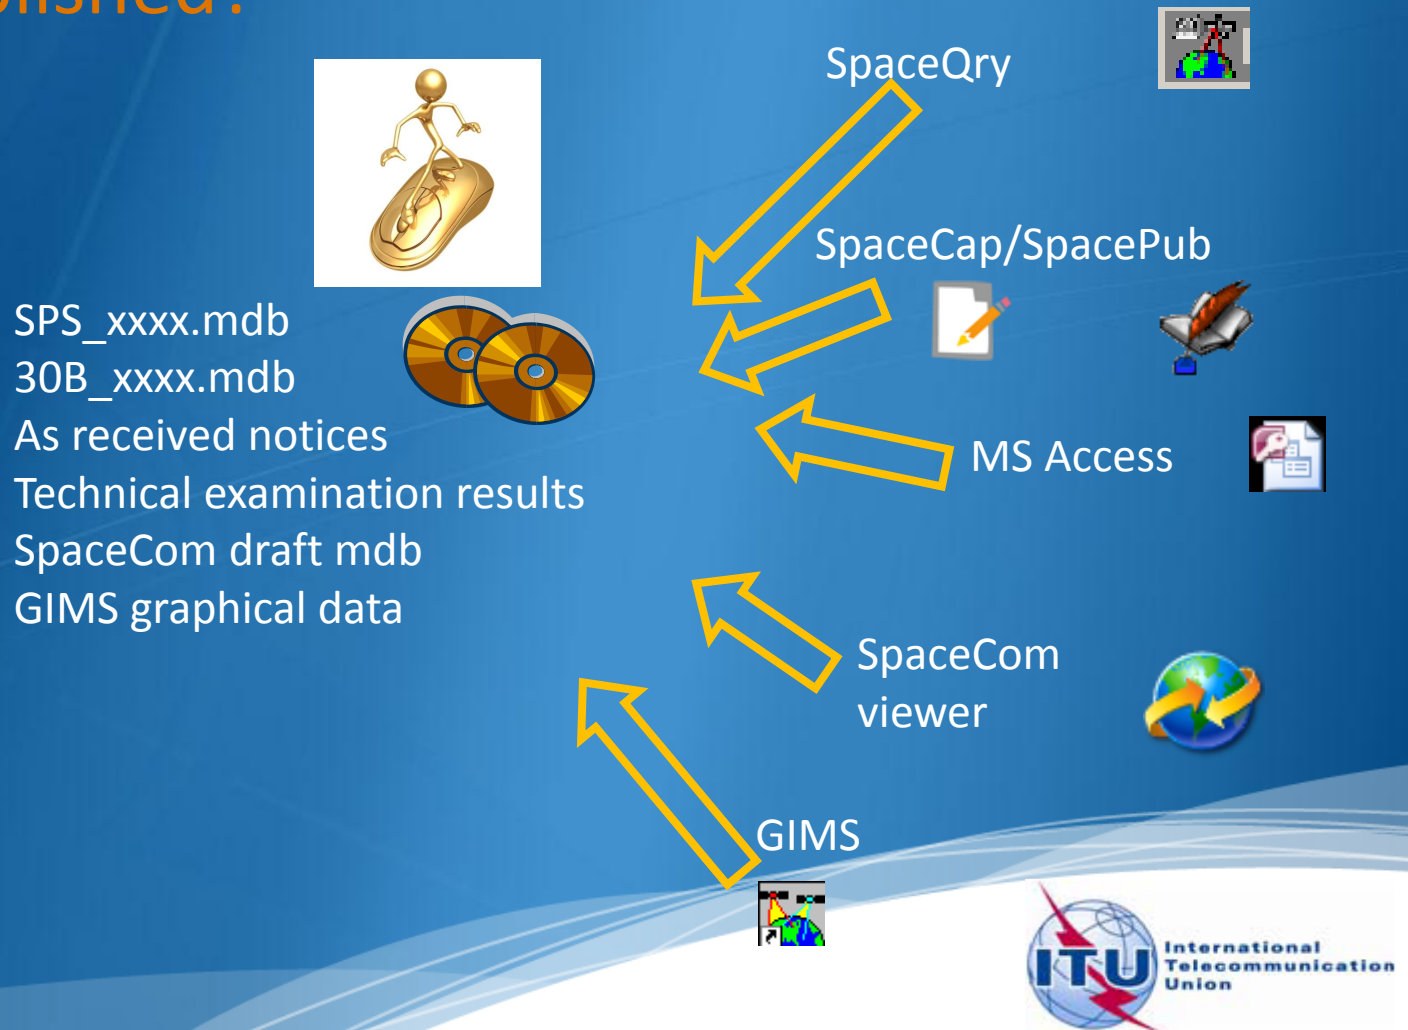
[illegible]

SpaceQry

SpaceCap/SpacePub

SPS_xxxx.mdb
30B_xxxx.mdb
As received notices
Technical examination results
SpaceCom draft mdb
GIMS graphical data

MS Access

SpaceCom viewer

GIMS

ITU International Telecommunication Union